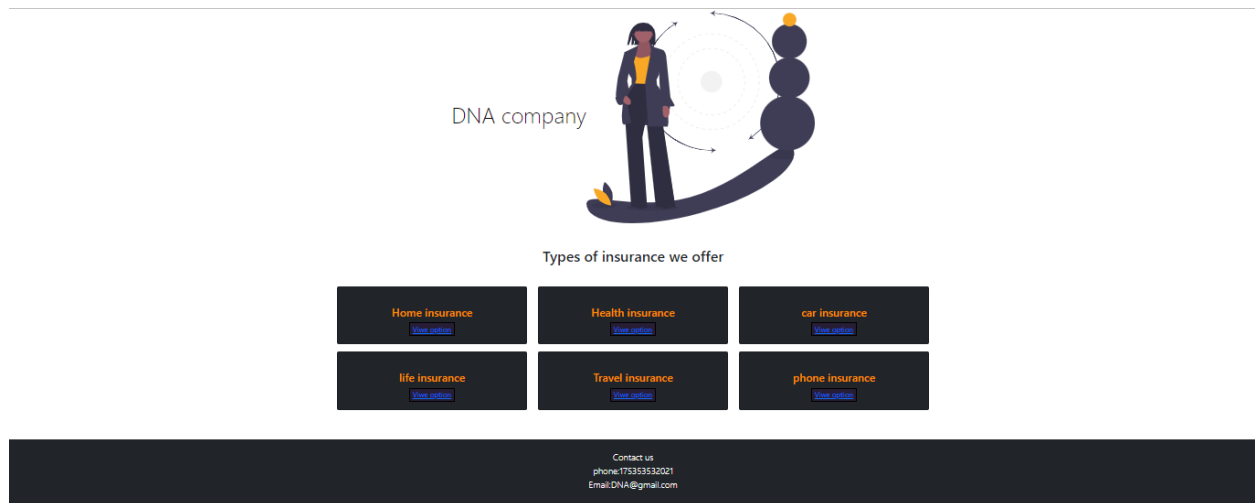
DNA company

Types of insurance we offer

| Home insurance Viwe option | Health insurance Viwe option | car insurance Viwe option |
|---|---|---|
| life insurance Viwe option | Travel insurance Viwe option | phone insurance Viwe option |

Contact us
phone:175353532021
Email:DNA@gmail.com